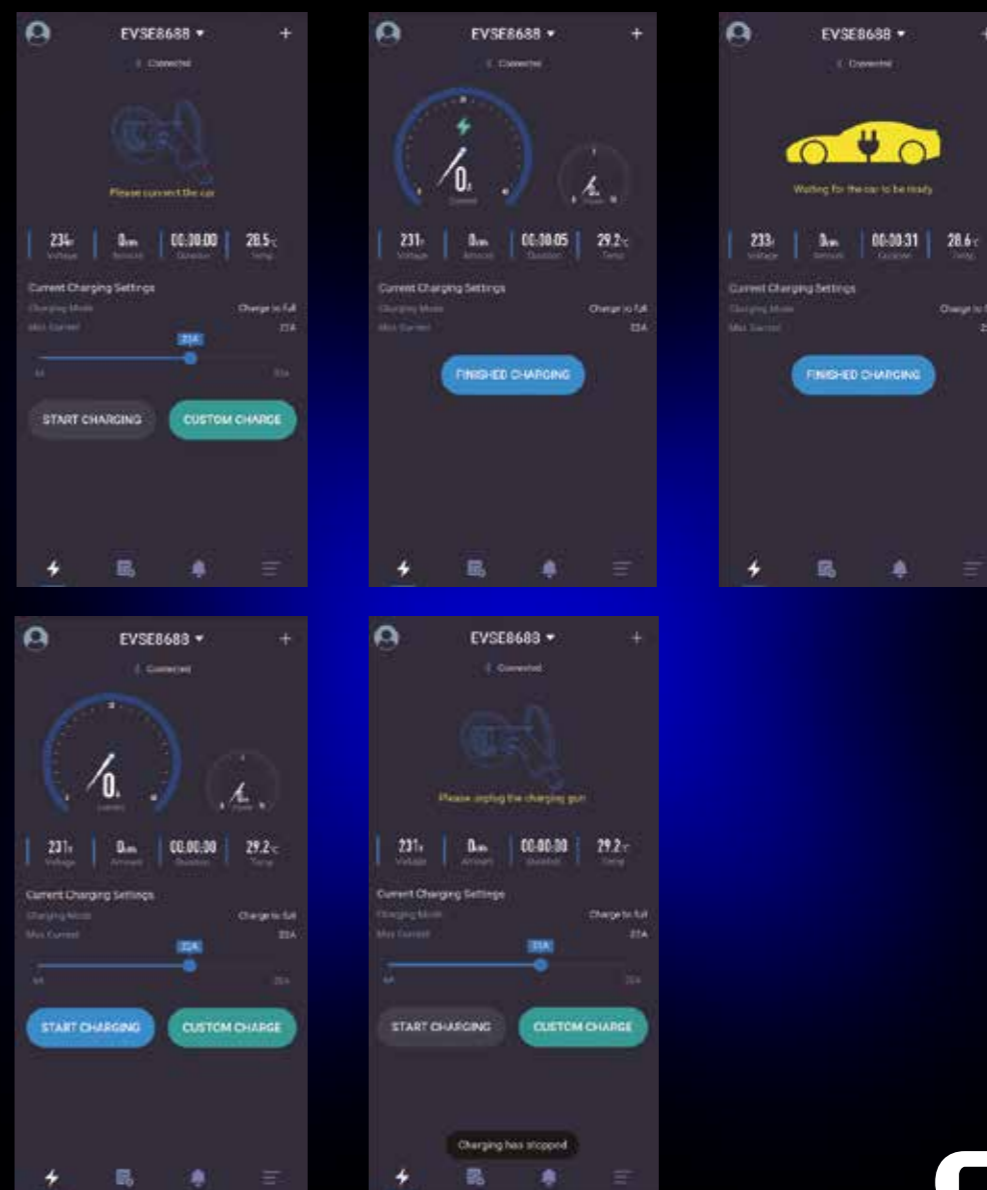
EVSE8688 ▾
+
Connected
Please connect the car
234V Voltage
0kWh Amount
00:00:00 Duration
28.5°C Temp
Current Charging Settings
Charging Mode
Charge to full
Max Current
23A
23A
6A
32A
START CHARGING
CUSTOM CHARGE

EVSE8688 ▾
+
Connected
0A Current
Power
231V Voltage
0kWh Amount
00:00:05 Duration
29.2°C Temp
Current Charging Settings
Charging Mode
Charge to full
Max Current
23A
FINISHED CHARGING

EVSE8688 ▾
+
Connected
Waiting for the car to be ready
233V Voltage
0kWh Amount
00:00:31 Duration
28.6°C Temp
Current Charging Settings
Charging Mode
Charge to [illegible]
Max Current
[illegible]
FINISHED CHARGING

EVSE8688 ▾
+
Connected
0A Current
Power
231V Voltage
0kWh Amount
00:00:00 Duration
29.2°C Temp
Current Charging Settings
Charging Mode
Charge to full
Max Current
23A
23A
6A
32A
START CHARGING
CUSTOM CHARGE

EVSE8688 ▾
+
Connected
Please unplug the charging gun
231V Voltage
0kWh Amount
00:00:00 Duration
29.2°C Temp
Current Charging Settings
Charging Mode
Charge to full
Max Current
23A
23A
6A
32A
START CHARGING
CUSTOM CHARGE
Charging has stopped